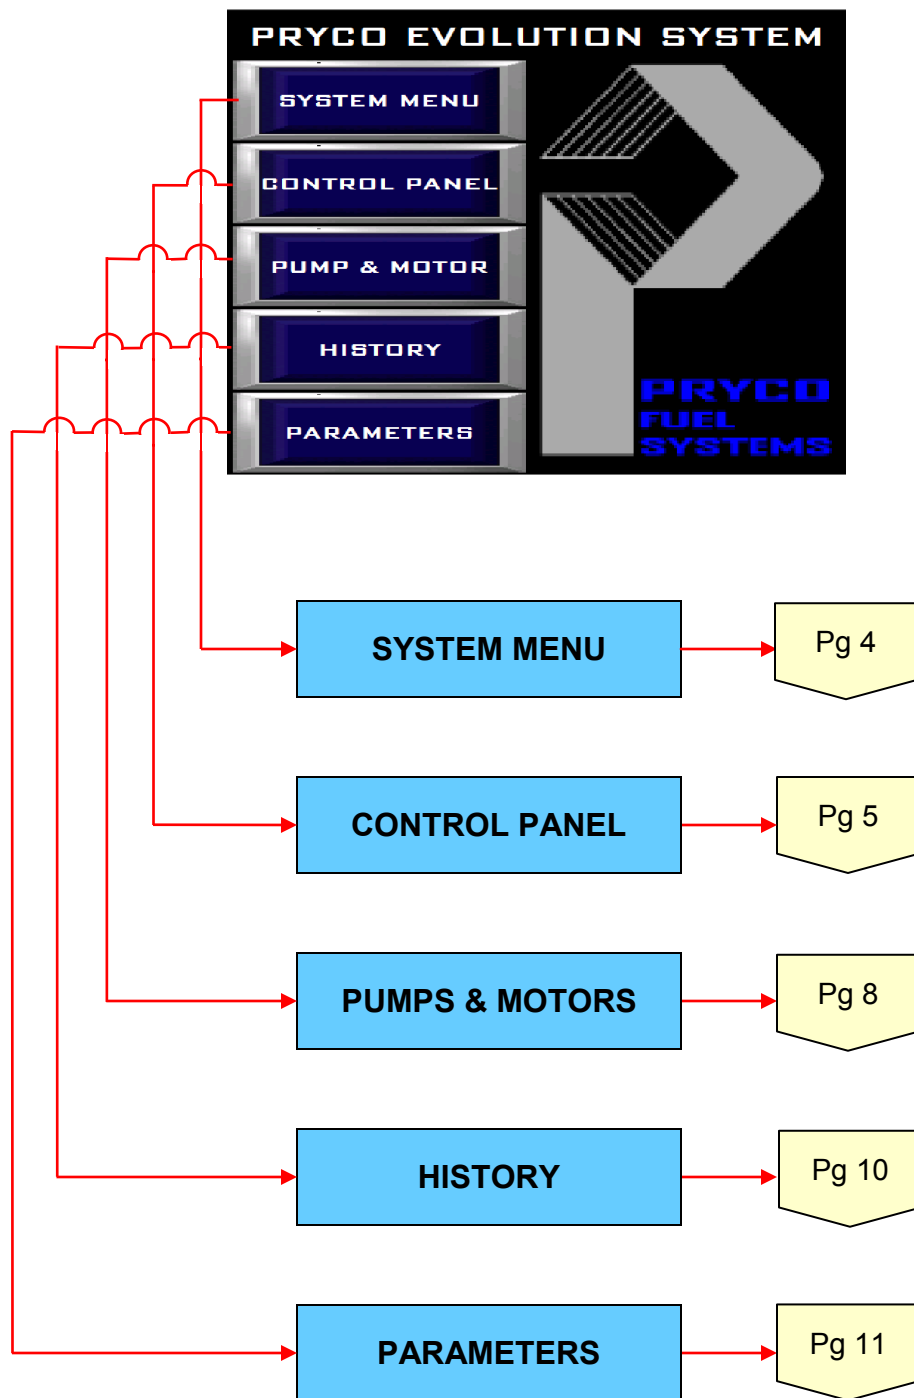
PRYCO EVOLUTION SYSTEM

SYSTEM MENU

CONTROL PANEL

PUMP & MOTOR

HISTORY

PARAMETERS

PRYCO
FUEL
SYSTEMS

SYSTEM MENU

Pg 4

CONTROL PANEL

Pg 5

PUMPS & MOTORS

Pg 8

HISTORY

Pg 10

PARAMETERS

Pg 11